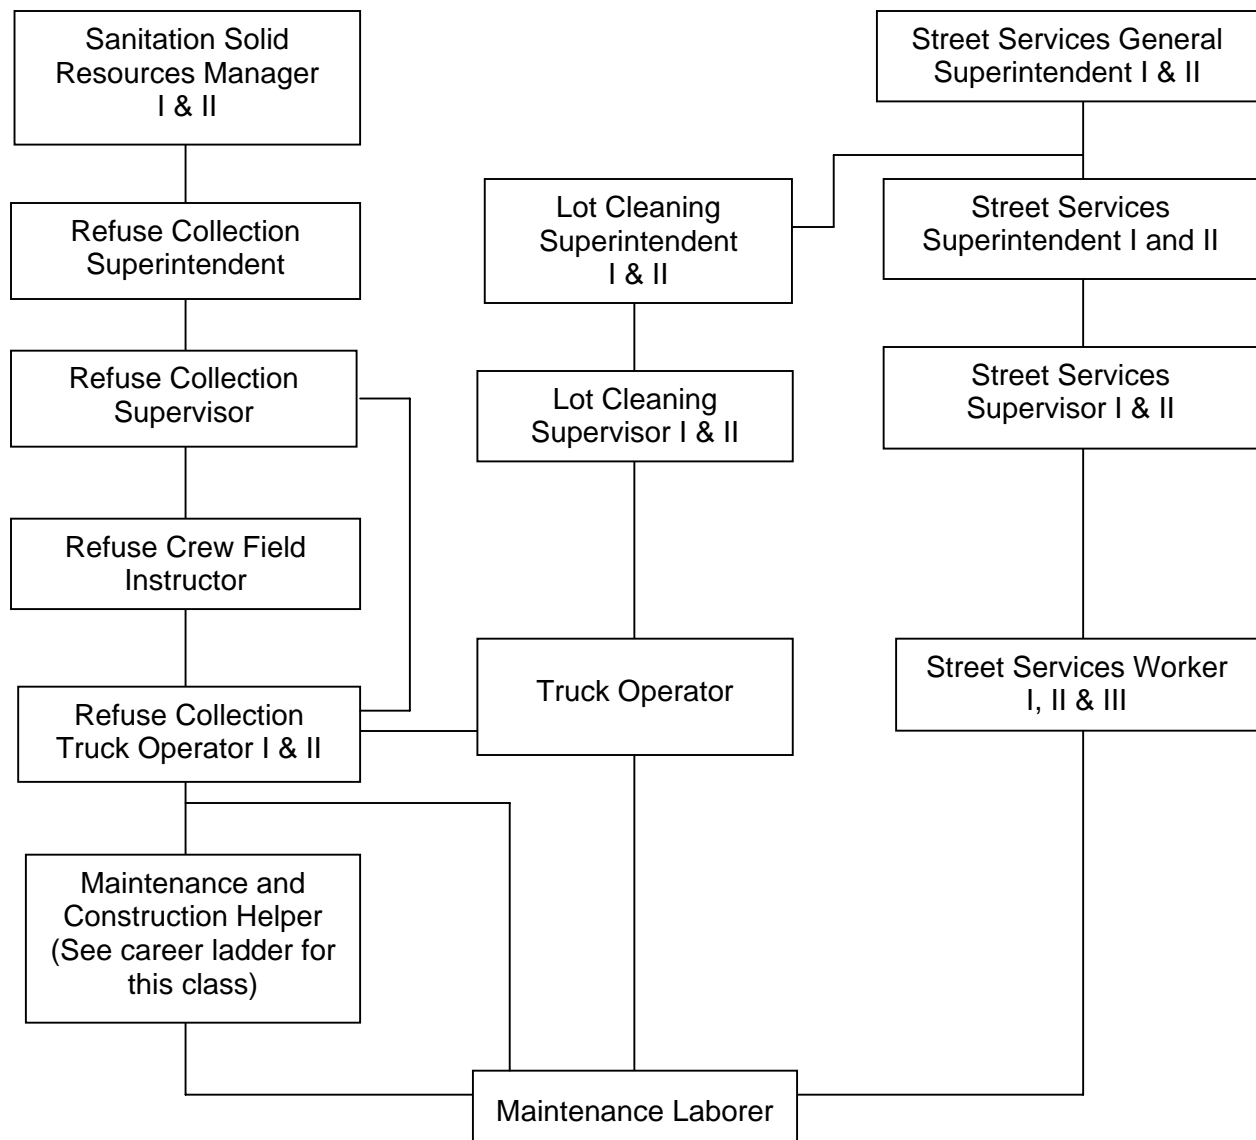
Sanitation Solid Resources Manager I & II

Refuse Collection Superintendent

Refuse Collection Supervisor

Refuse Crew Field Instructor

Refuse Collection Truck Operator I & II

Maintenance and Construction Helper (See career ladder for this class)

Street Services General Superintendent I & II

Lot Cleaning Superintendent I & II

Lot Cleaning Supervisor I & II

Truck Operator

Street Services Superintendent I and II

Street Services Supervisor I & II

Street Services Worker I, II & III

Maintenance Laborer